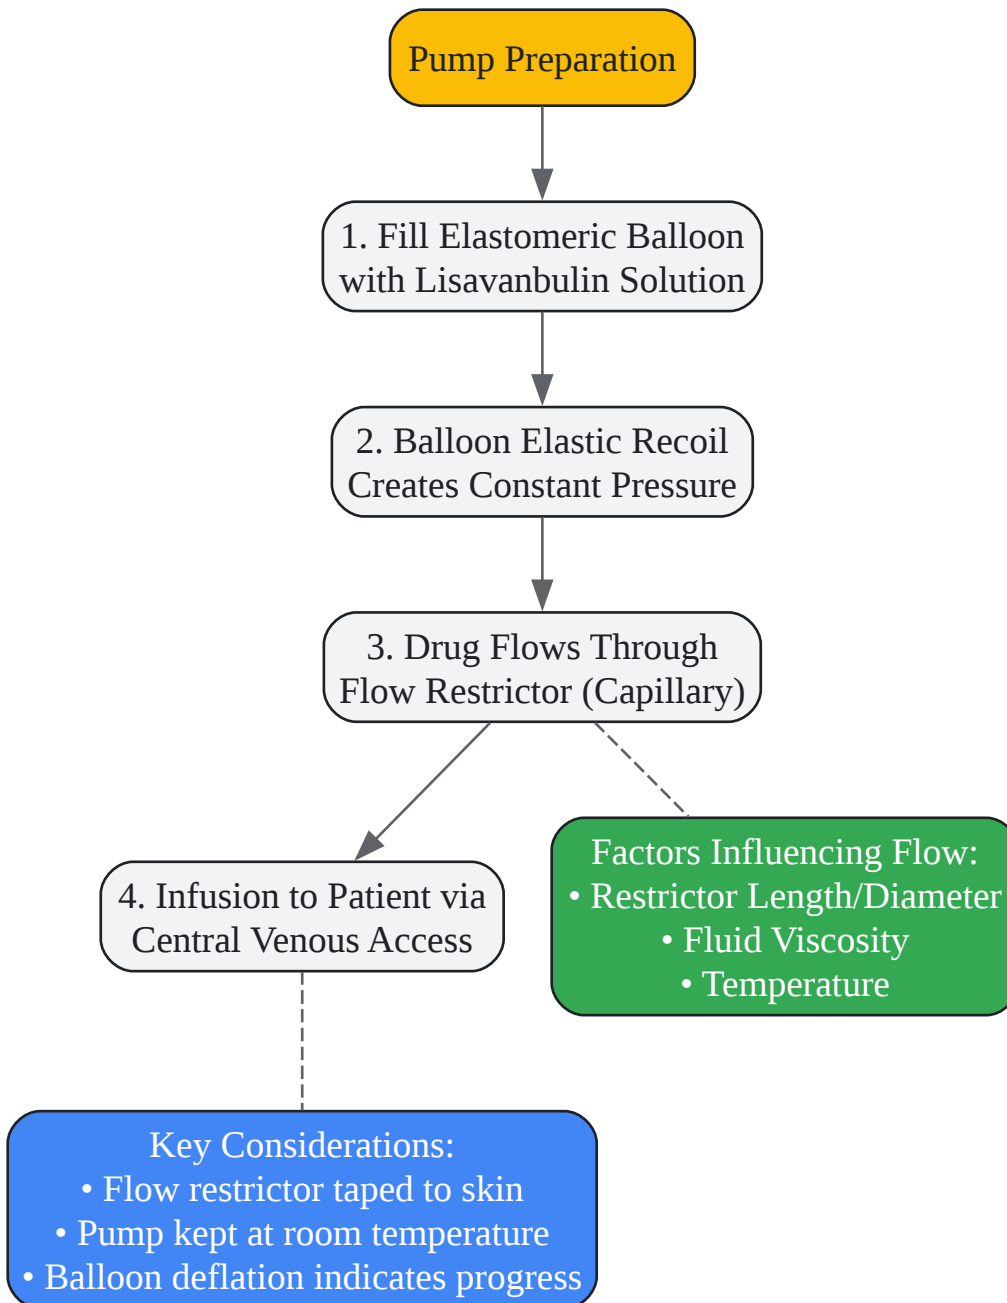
Pump Preparation

1. Fill Elastomeric Balloon with Lisavanbulin Solution

2. Balloon Elastic Recoil Creates Constant Pressure

3. Drug Flows Through Flow Restrictor (Capillary)

4. Infusion to Patient via Central Venous Access

Factors Influencing Flow:
• Restrictor Length/Diameter
• Fluid Viscosity
• Temperature

Key Considerations:
• Flow restrictor taped to skin
• Pump kept at room temperature
• Balloon deflation indicates progress